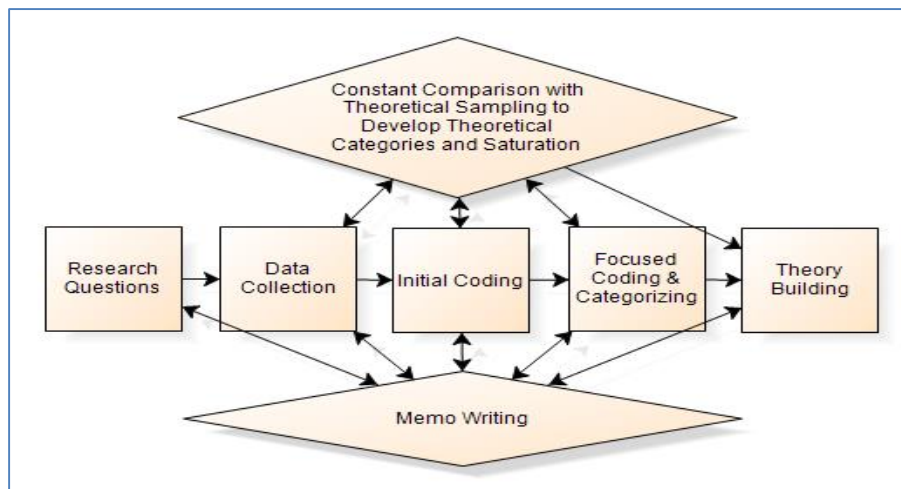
Constant Comparison with Theoretical Sampling to Develop Theoretical Categories and Saturation

Research Questions

Data Collection

Initial Coding

Focused Coding & Categorizing

Theory Building

Memo Writing